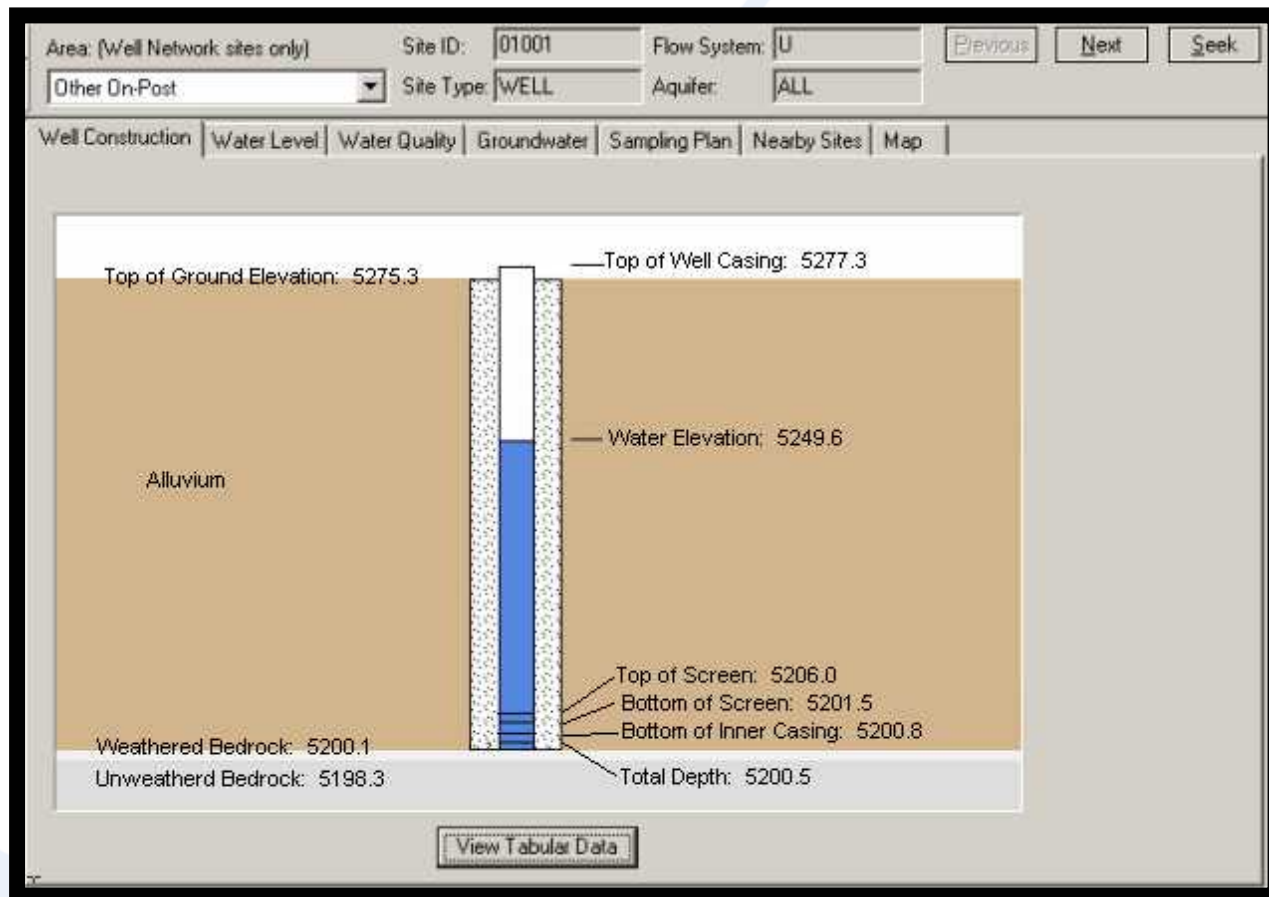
Area: (Well Network sites only)
Other On-Post

Site ID: 01001
Site Type: WELL

Flow System: U
Aquifer: ALL

Previous
Next
Seek

Well Construction | Water Level | Water Quality | Groundwater | Sampling Plan | Nearby Sites | Map

Top of Ground Elevation: 5275.3
Top of Well Casing: 5277.3
Water Elevation: 5249.6
Alluvium
Top of Screen: 5206.0
Bottom of Screen: 5201.5
Bottom of Inner Casing: 5200.8
Weathered Bedrock: 5200.1
Unweatherd Bedrock: 5198.3
Total Depth: 5200.5

View Tabular Data